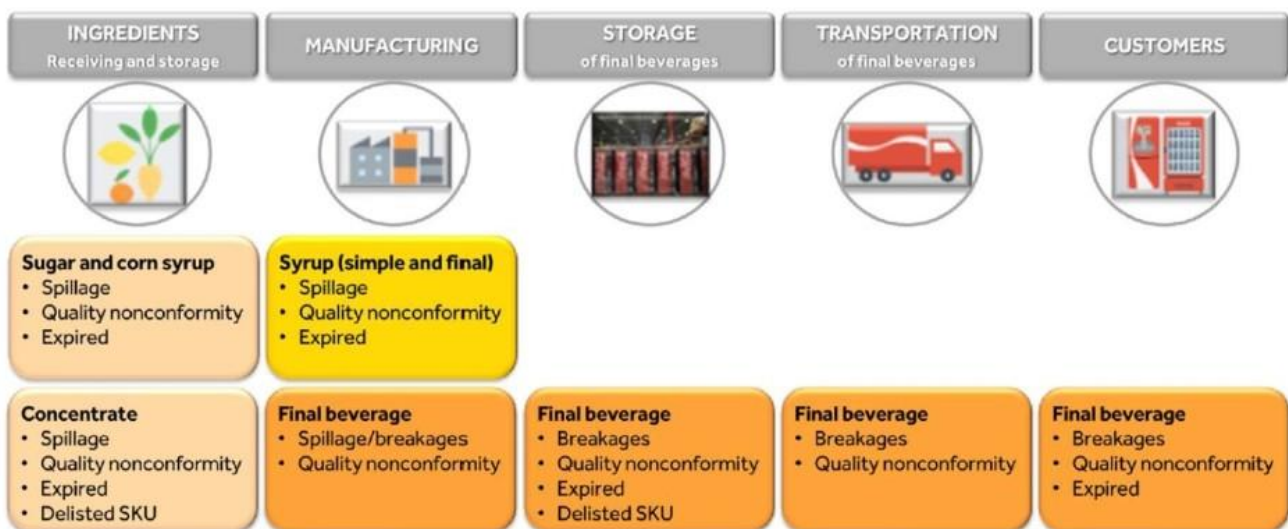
INGREDIENTS
Receiving and storage

MANUFACTURING

STORAGE
of final beverages

TRANSPORTATION
of final beverages

CUSTOMERS

Sugar and corn syrup
• Spillage
• Quality nonconformity
• Expired

Syrup (simple and final)
• Spillage
• Quality nonconformity
• Expired

Concentrate
• Spillage
• Quality nonconformity
• Expired
• Delisted SKU

Final beverage
• Spillage/breakages
• Quality nonconformity

Final beverage
• Breakages
• Quality nonconformity
• Expired
• Delisted SKU

Final beverage
• Breakages
• Quality nonconformity

Final beverage
• Breakages
• Quality nonconformity
• Expired